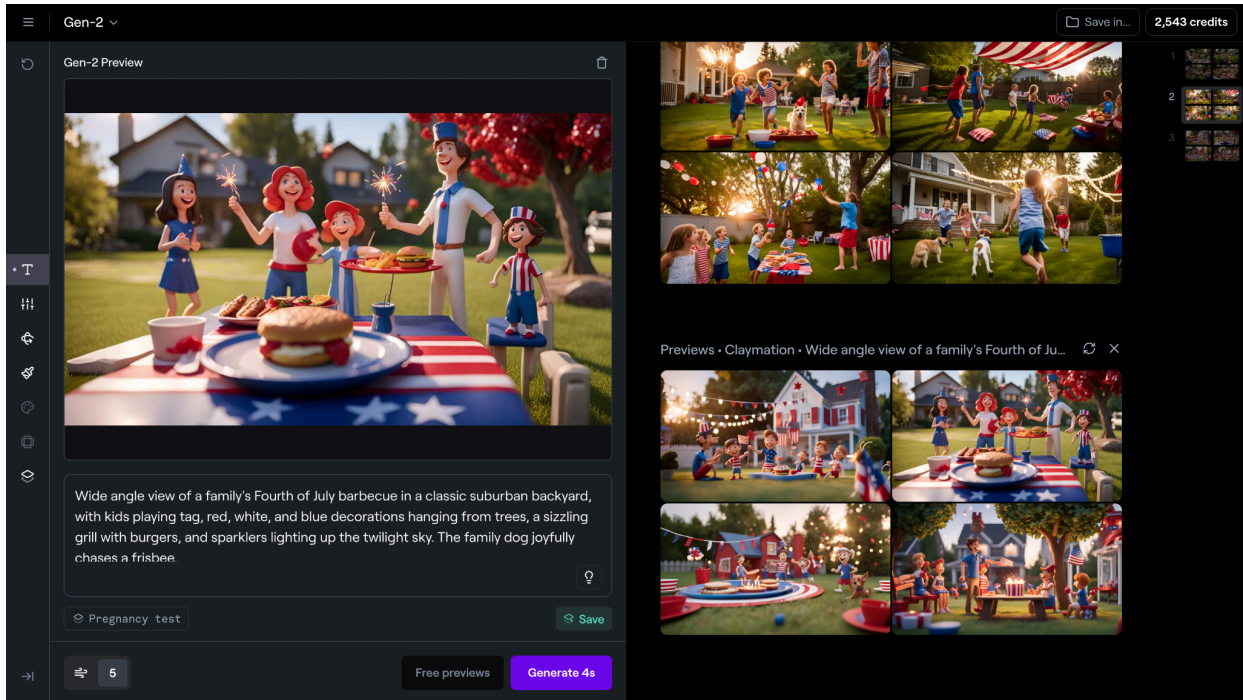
Gen-2

Save in...

2,543 credits

Gen-2 Preview

Wide angle view of a family's Fourth of July barbecue in a classic suburban backyard, with kids playing tag, red, white, and blue decorations hanging from trees, a sizzling grill with burgers, and sparklers lighting up the twilight sky. The family dog joyfully chases a frisbee.

Pregnancy test

Save

5

Free previews

Generate 4s

Previews • Claymation • Wide angle view of a family's Fourth of Ju...

1

2

3